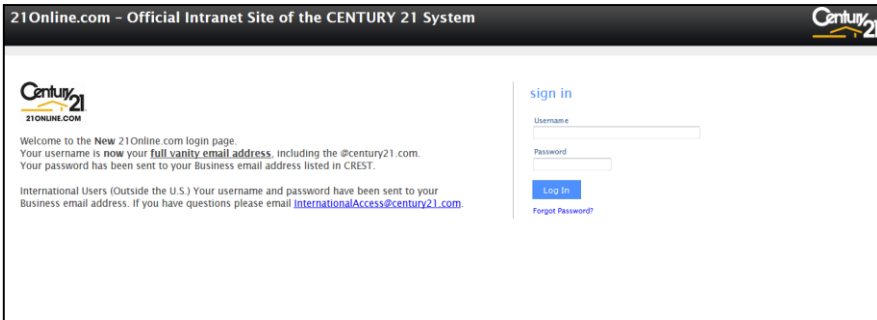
21Online.com - Official Intranet Site of the CENTURY 21 System

Century 21

Century 21
21ONLINE.COM

Welcome to the New 21Online.com login page.
Your username is now your full vanity email address, including the @century21.com.
Your password has been sent to your Business email address listed in CREST.

International Users (Outside the U.S.) Your username and password have been sent to your Business email address. If you have questions please email InternationalAccess@century21.com.

sign in

Username

Password

Log In

Forgot Password?